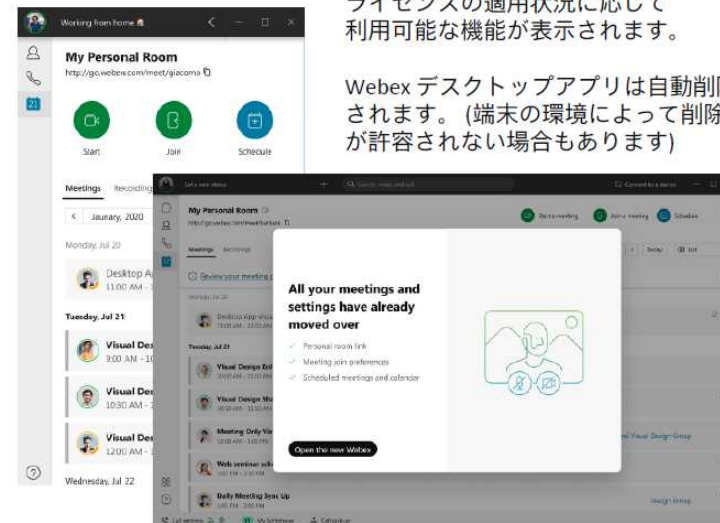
ライセンスの適用状況に応じて利用可能な機能が表示されます。

Webex デスクトップアプリは自動削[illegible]されます。(端末の環境によって削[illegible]が許容されない場合もあります)

Working from home

My Personal Room

http://go.webex.com/meet/giacomo

Start

Join

Schedule

Meetings

Recordings

January, 2020

Monday, Jul 20

Desktop A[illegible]
11:00 AM - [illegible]

Tuesday, Jul 21

Visual Des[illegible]
9:00 AM - 10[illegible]

Visual De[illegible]
10:30 AM - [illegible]

Visual De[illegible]
12:00 AM - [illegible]

Wednesday, Jul 22

My Personal Room

Start a meeting

Join a meeting

Schedule

Meetings

Recordings

Review your meeting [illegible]

Today

Tuesday, Jul 21

Desktop App visual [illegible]

Visual Design Ent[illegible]

Visual Design Sho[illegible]

Meeting Only Vis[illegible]

Web seminar wit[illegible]

Daily Meeting Sync Up

Visual Design Group

Design Group

All your meetings and settings have already moved over

Personal room link

Meeting join preferences

Scheduled meetings and calendar

Open the new Webex